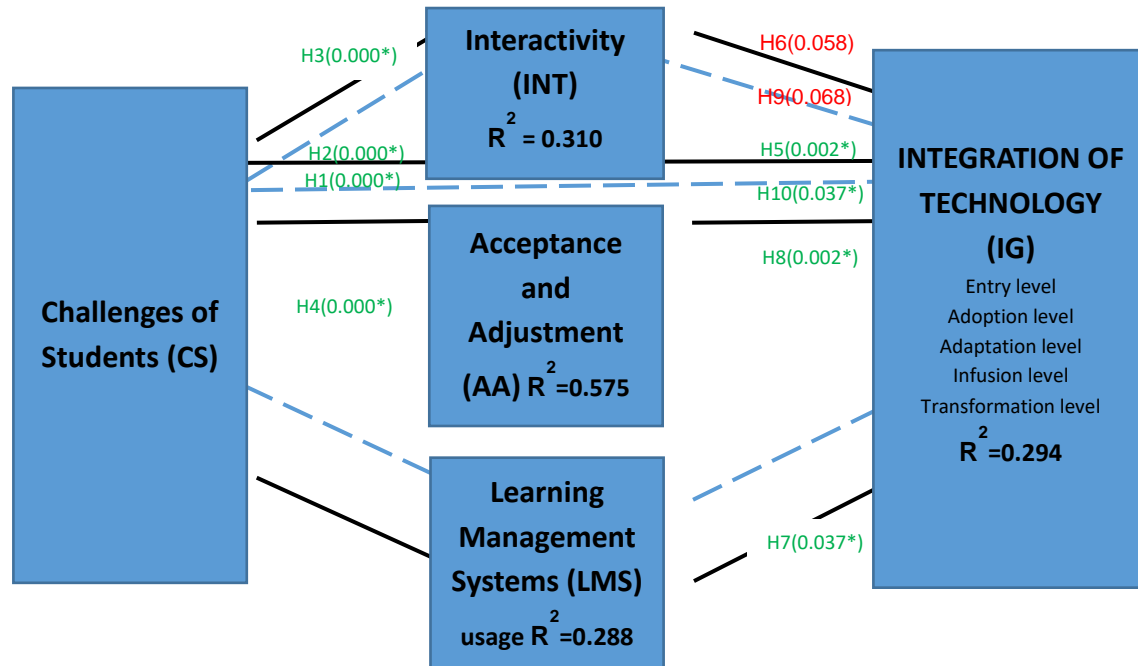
H3(0.000*)

Interactivity (INT) $R^2 = 0.310$

H6(0.058)

H9(0.068)

H2(0.000*)

H5(0.002*)

H1(0.000*)

H10(0.037*)

INTEGRATION OF TECHNOLOGY (IG)
Entry level
Adoption level
Adaptation level
Infusion level
Transformation level
$R^2 = 0.294$

Acceptance and Adjustment (AA) $R^2 = 0.575$

H8(0.002*)

Challenges of Students (CS)

H4(0.000*)

Learning Management Systems (LMS) usage $R^2 = 0.288$

H7(0.037*)